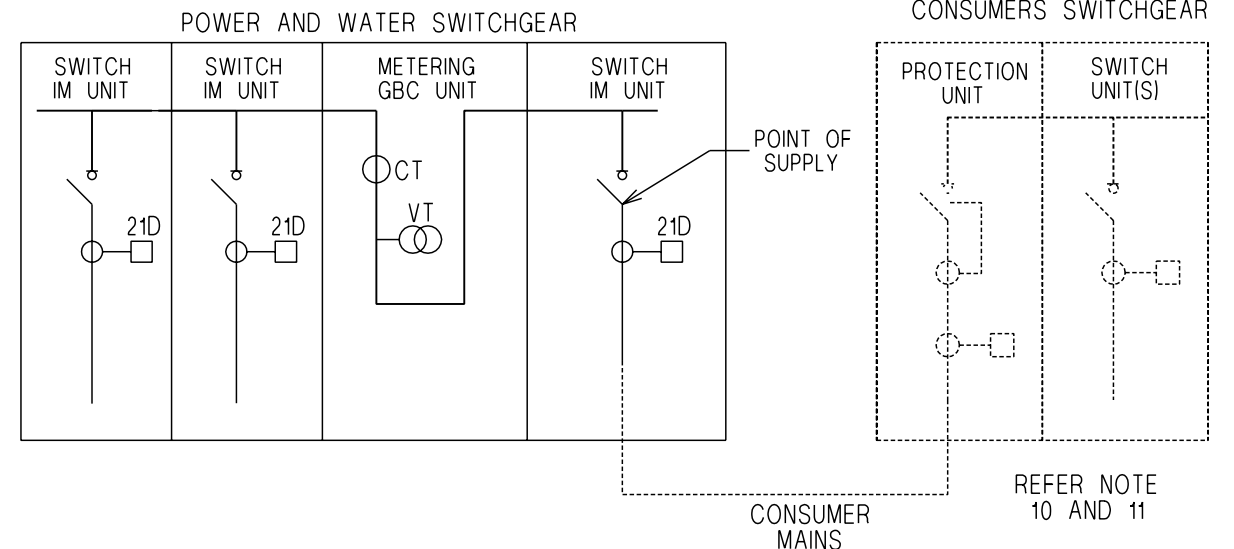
POWER AND WATER SWITCHGEAR

CONSUMERS SWITCHGEAR

SWITCH IM UNIT

SWITCH IM UNIT

METERING GBC UNIT

SWITCH IM UNIT

PROTECTION UNIT

SWITCH UNIT(S)

POINT OF SUPPLY

CT

VT

21D

21D

21D

REFER NOTE 10 AND 11

CONSUMER MAINS